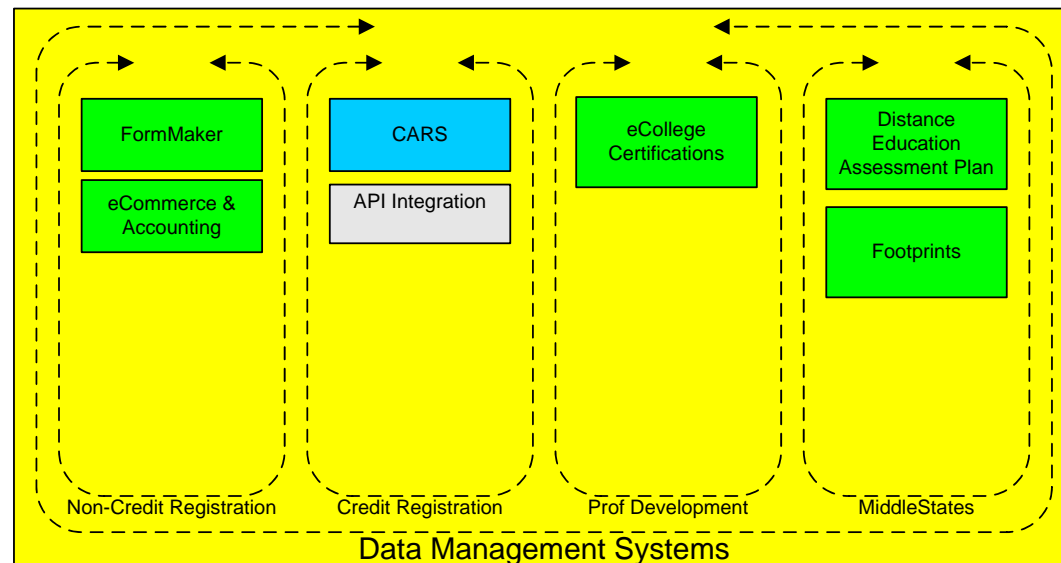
FormMaker

eCommerce & Accounting

Non-Credit Registration

CARS

API Integration

Credit Registration

eCollege Certifications

Prof Development

Distance Education Assessment Plan

Footprints

MiddleStates

Data Management Systems